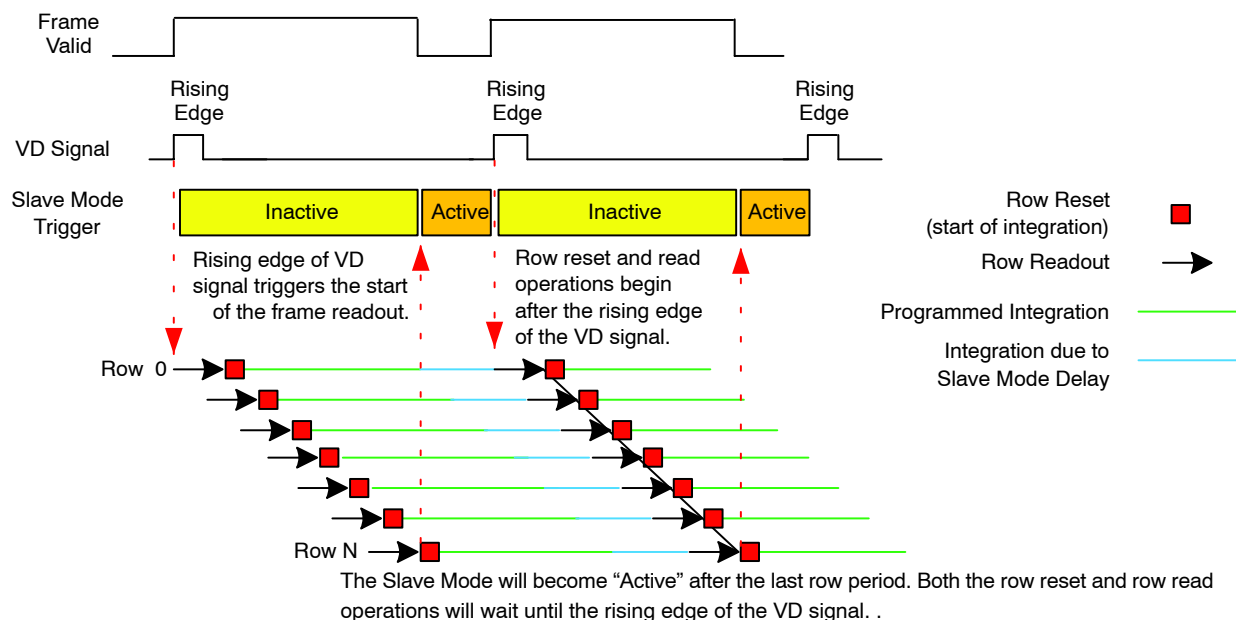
Frame Valid

Rising Edge

Rising Edge

Rising Edge

VD Signal

Slave Mode Trigger

Inactive

Active

Inactive

Active

Row Reset (start of integration)

Row Readout

Programmed Integration

Integration due to Slave Mode Delay

Rising edge of VD signal triggers the start of the frame readout.

Row reset and read operations begin after the rising edge of the VD signal.

Row 0

Row N

The Slave Mode will become “Active” after the last row period. Both the row reset and row read operations will wait until the rising edge of the VD signal. .